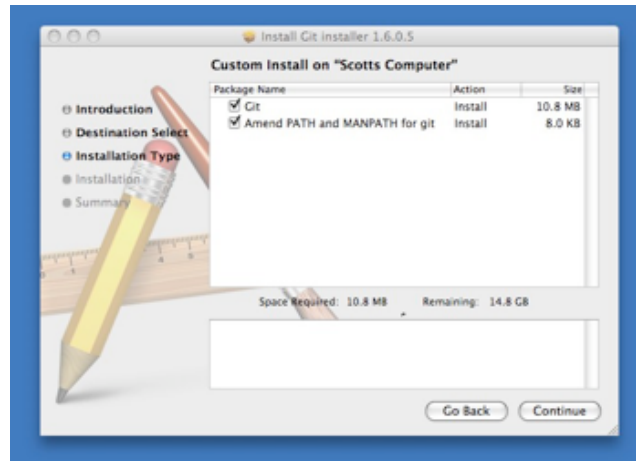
Install Git installer 1.6.0.5

Custom Install on "Scotts Computer"

Introduction
Destination Select
Installation Type
Installation
Summary

| Package Name | Action | Size |
|---|---|---|
| Git | Install | 10.8 MB |
| Amend PATH and MANPATH for git | Install | 8.0 KB |

Space Required: 10.8 MB Remaining: 14.8 GB

Go Back Continue